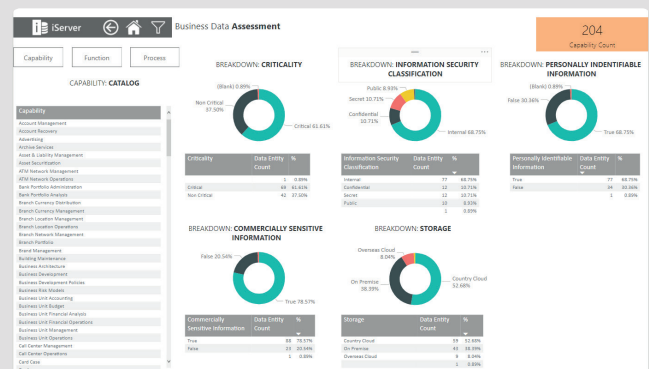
iServer

Business Data **Assessment**

204
Capability Count

Capability | Function | Process

CAPABILITY: **CATALOG**

| Capability |
|---|
| Account Management |
| Account Recovery |
| Advertising |
| Archive Services |
| Asset & Liability Management |
| Asset Securitisation |
| ATM Network Management |
| ATM Network Operations |
| Bank Portfolio Administration |
| Bank Portfolio Analysis |
| Branch Currency Distribution |
| Branch Currency Management |
| Branch Location Management |
| Branch Location Operations |
| Branch Network Management |
| Branch Portfolio |
| Brand Management |
| Building Maintenance |
| Business Architecture |
| Business Development |
| Business Development Policies |
| Business Risk Models |
| Business Unit Accounting |
| Business Unit Budget |
| Business Unit Financial Analysis |
| Business Unit Financial Operations |
| Business Unit Management |
| Business Unit Operations |
| Call Center Management |
| Call Center Operations |
| Card Case |

BREAKDOWN: **CRITICALITY**

(Blank) 0.89%
Non Critical 37.50%
Critical 61.61%

| Criticality | Data Entity Count | % |
|---|---|---|
| | 1 | 0.89% |
| Critical | 69 | 61.61% |
| Non Critical | 42 | 37.50% |

BREAKDOWN: **INFORMATION SECURITY CLASSIFICATION**

Public 8.93%
Secret 10.71%
Confidential 10.71%
Internal 68.75%

| Information Security Classification | Data Entity Count | % |
|---|---|---|
| Internal | 77 | 68.75% |
| Confidential | 12 | 10.71% |
| Secret | 12 | 10.71% |
| Public | 10 | 8.93% |
| | 1 | 0.89% |

BREAKDOWN: **PERSONALLY INDENTIFIABLE INFORMATION**

(Blank) 0.89%
False 30.36%
True 68.75%

| Personally Identifiable Information | Data Entity Count | % |
|---|---|---|
| True | 77 | 68.75% |
| False | 34 | 30.36% |
| | 1 | 0.89% |

BREAKDOWN: **COMMERCIALLY SENSITIVE INFORMATION**

False 20.54%
True 78.57%

| Commercially Sensitive Information | Data Entity Count | % |
|---|---|---|
| True | 88 | 78.57% |
| False | 23 | 20.54% |
| | 1 | 0.89% |

BREAKDOWN: **STORAGE**

Overseas Cloud 8.04%
Country Cloud 52.68%
On Premise 38.39%

| Storage | Data Entity Count | % |
|---|---|---|
| Country Cloud | 59 | 52.68% |
| On Premise | 43 | 38.39% |
| Overseas Cloud | 9 | 8.04% |
| | 1 | 0.89% |